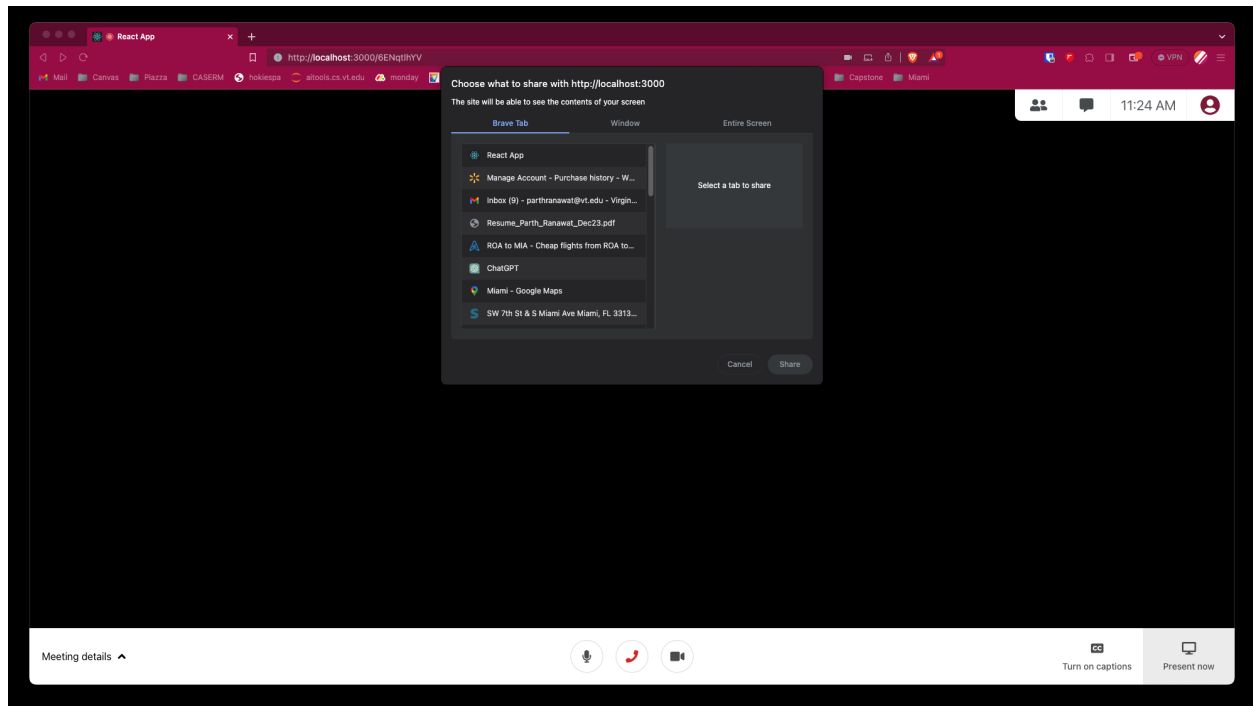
React App ×
+
http://localhost:3000/6ENqtlhYV
VPN
Mail Canvas Piazza CASERM hokiespa aitools.cs.vt.edu monday
Capstone Miami

Choose what to share with http://localhost:3000
The site will be able to see the contents of your screen

Brave Tab
Window
Entire Screen

React App
Manage Account - Purchase history - W...
Inbox (9) - parthranawat@vt.edu - Virgin...
Resume_Parth_Ranawat_Dec23.pdf
ROA to MIA - Cheap flights from ROA to...
ChatGPT
Miami - Google Maps
SW 7th St & S Miami Ave Miami, FL 3313...

Select a tab to share

Cancel
Share

11:24 AM

Meeting details

Turn on captions
Present now